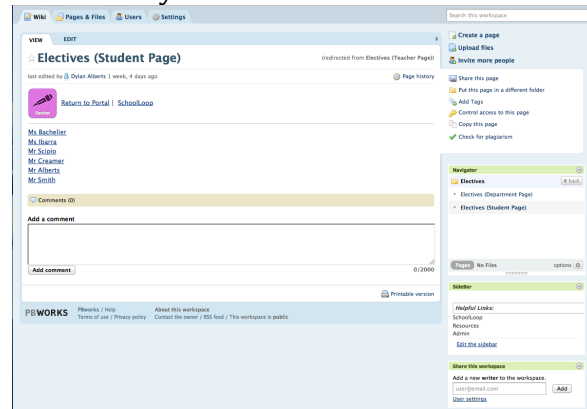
Wiki | Pages & Files | Users | Settings

Search this workspace

VIEW | EDIT

Electives (Student Page)

(redirected from Electives (Teacher Page))

last edited by Dylan Alberts 1 week, 4 days ago

Page history

Electives

Return to Portal | SchoolLoop

Ms Bachelier
Ms Ibarra
Mr Scipio
Mr Creamer
Mr Alberts
Mr Smith

Comments (0)

Add a comment

Add comment

0/2000

Printable version

PBWORKS PBworks / Help Terms of use / Privacy policy About this workspace Contact the owner / RSS feed / This workspace is public

Create a page
Upload files
Invite more people

Share this page
Put this page in a different folder
Add Tags
Control access to this page
Copy this page
Check for plagiarism

Navigator

Electives

« back

Electives (Department Page)
Electives (Student Page)

Pages No Files

options

SideBar

Helpful Links:
SchoolLoop
Resources
Admin

Edit the sidebar

Share this workspace

Add a new writer to the workspace.

user@email.com

Add

User settings